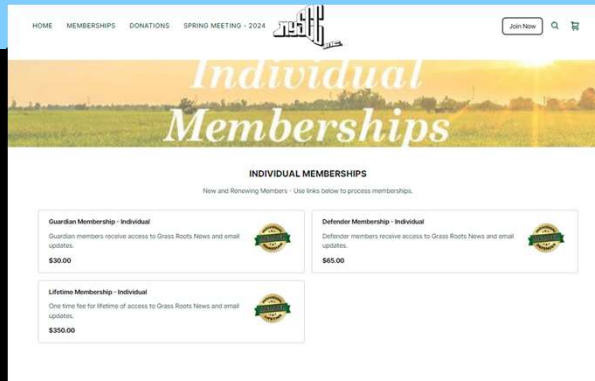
HOME MEMBERSHIPS DONATIONS SPRING MEETING - 2024

Join Now

Individual Memberships

INDIVIDUAL MEMBERSHIPS

New and Renewing Members - Use links below to process memberships.

Guardian Membership - Individual

Guardian members receive access to Grass Roots News and email updates.

$30.00

Defender Membership - Individual

Defender members receive access to Grass Roots News and email updates.

$65.00

Lifetime Membership - Individual

One time fee for lifetime of access to Grass Roots News and email updates.

$350.00